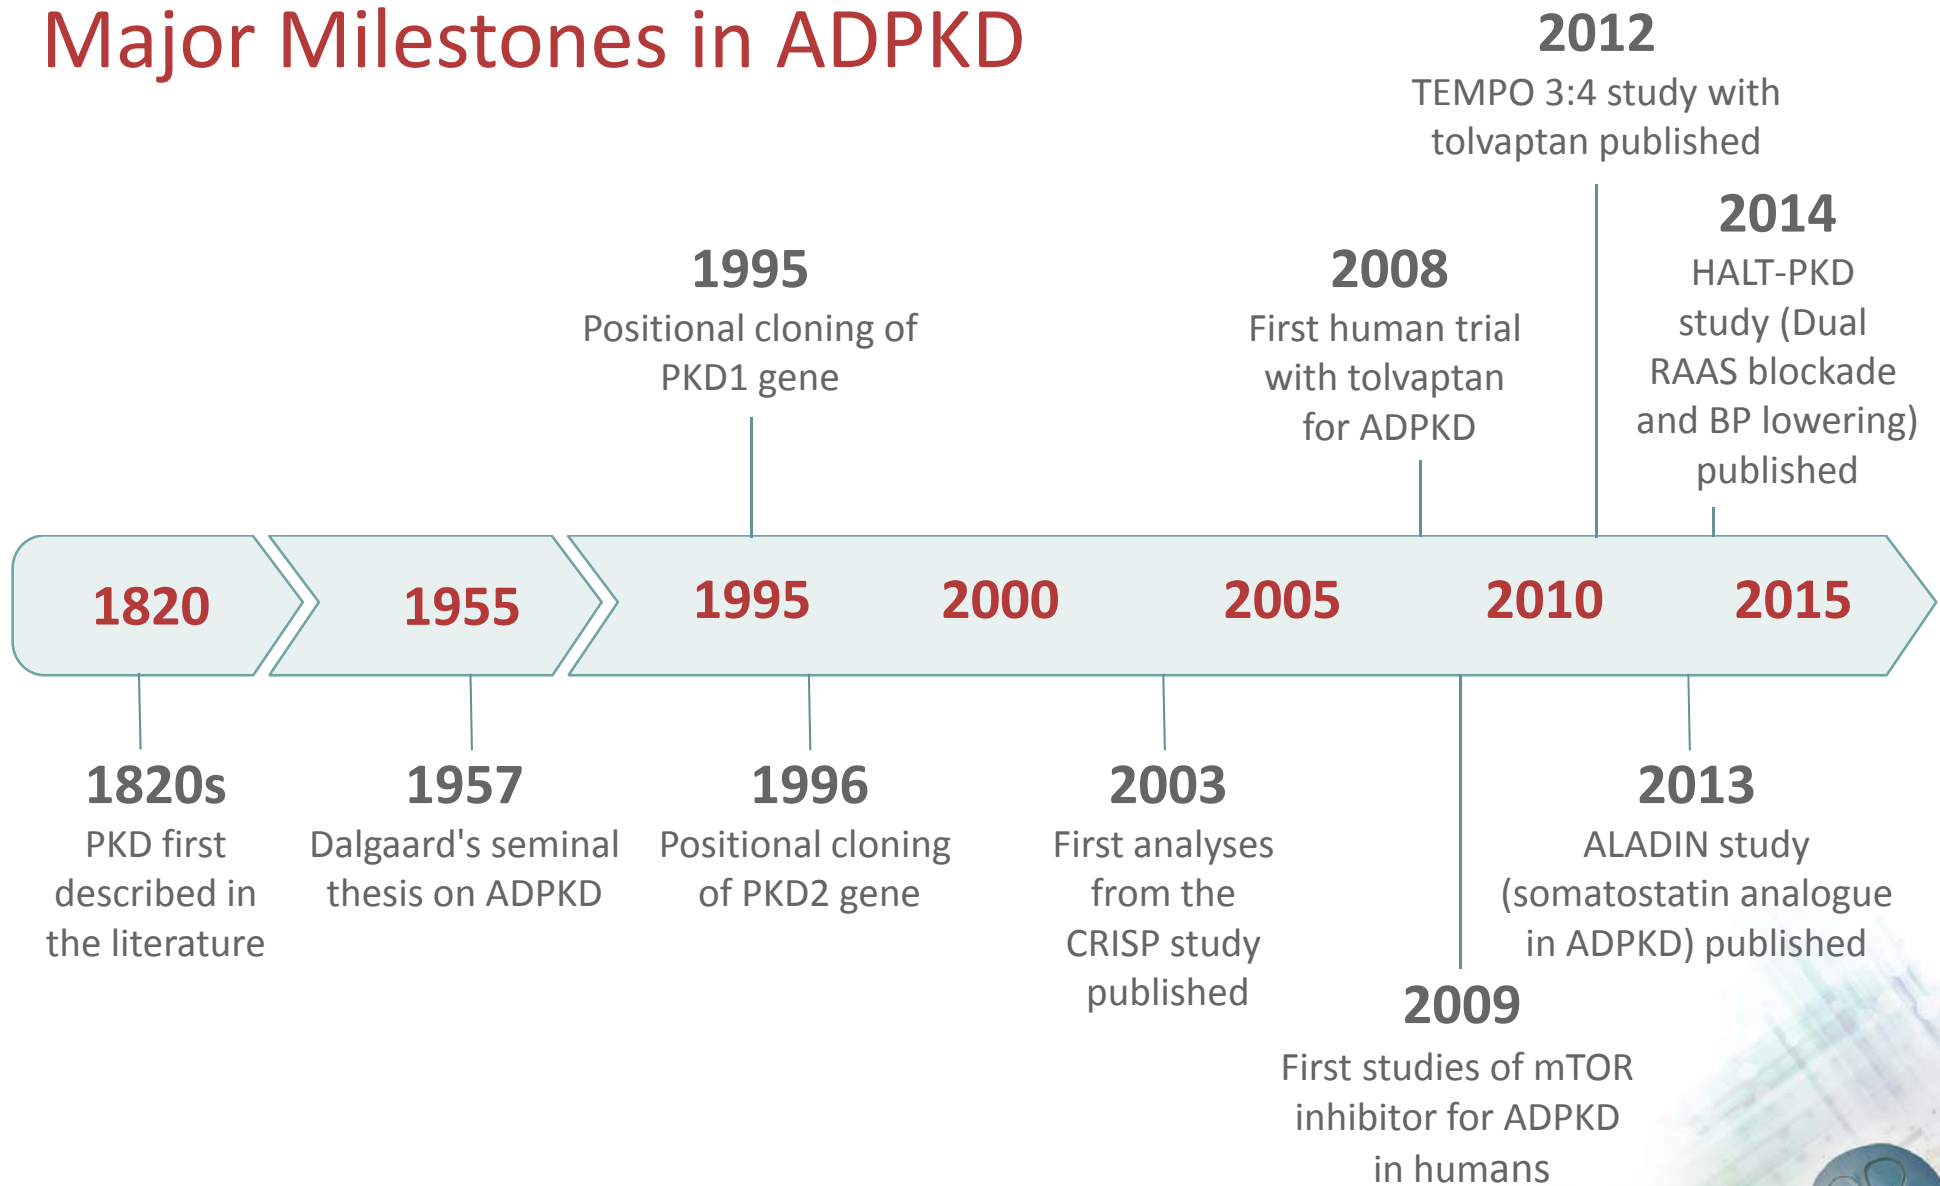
Major Milestones in ADPKD

2012
TEMPO 3:4 study with tolvaptan published

2014
HALT-PKD study (Dual RAAS blockade and BP lowering) published

1995
Positional cloning of PKD1 gene

2008
First human trial with tolvaptan for ADPKD

1820
1955
1995
2000
2005
2010
2015

1820s
PKD first described in the literature

1957
Dalgaard's seminal thesis on ADPKD

1996
Positional cloning of PKD2 gene

2003
First analyses from the CRISP study published

2013
ALADIN study (somatostatin analogue in ADPKD) published

2009
First studies of mTOR inhibitor for ADPKD in humans